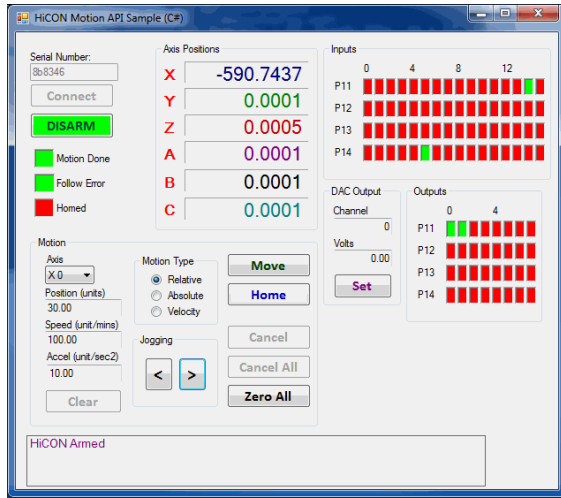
HiCON Motion API Sample (C#)

Serial Number:
8b8346
Connect
DISARM
Motion Done
Follow Error
Homed

Axis Positions
X -590.7437
Y 0.0001
Z 0.0005
A 0.0001
B 0.0001
C 0.0001

Inputs
0 4 8 12
P11
P12
P13
P14

DAC Output
Channel
0
Volts
0.00
Set

Outputs
0 4
P11
P12
P13
P14

Motion
Axis
X 0
Position (units)
30.00
Speed (unit/mins)
100.00
Accel (unit/sec2)
10.00
Clear

Motion Type
Relative
Absolute
Velocity

Jogging
<
>

Move
Home
Cancel
Cancel All
Zero All

HiCON Armed